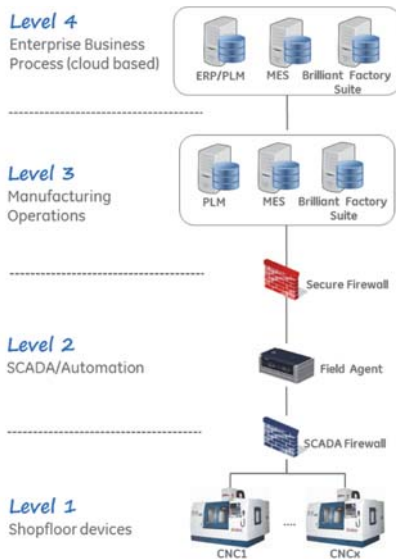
Level 4
Enterprise Business Process (cloud based)

ERP/PLM MES Brilliant Factory Suite

Level 3
Manufacturing Operations

PLM MES Brilliant Factory Suite

Secure Firewall

Level 2
SCADA/Automation

Field Agent

SCADA Firewall

Level 1
Shopfloor devices

CNC1 .... CNCx